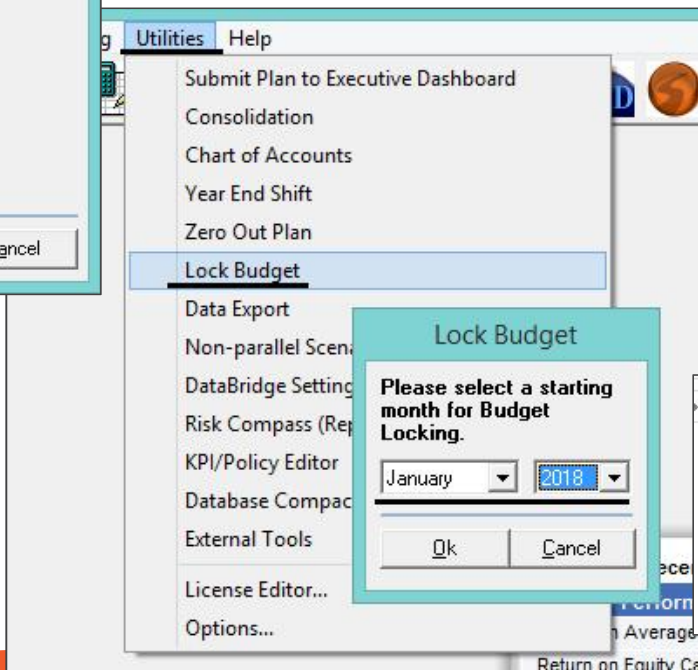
ancel

g Utilities Help

Submit Plan to Executive Dashboard
Consolidation
Chart of Accounts
Year End Shift
Zero Out Plan
Lock Budget
Data Export
Non-parallel Scena
DataBridge Setting
Risk Compass (Rep
KPI/Policy Editor
Database Compac
External Tools
License Editor...
Options...

Lock Budget

Please select a starting month for Budget Locking.

January 2018

Ok Cancel

ecer
rforn
Average
Return on Equity Ca